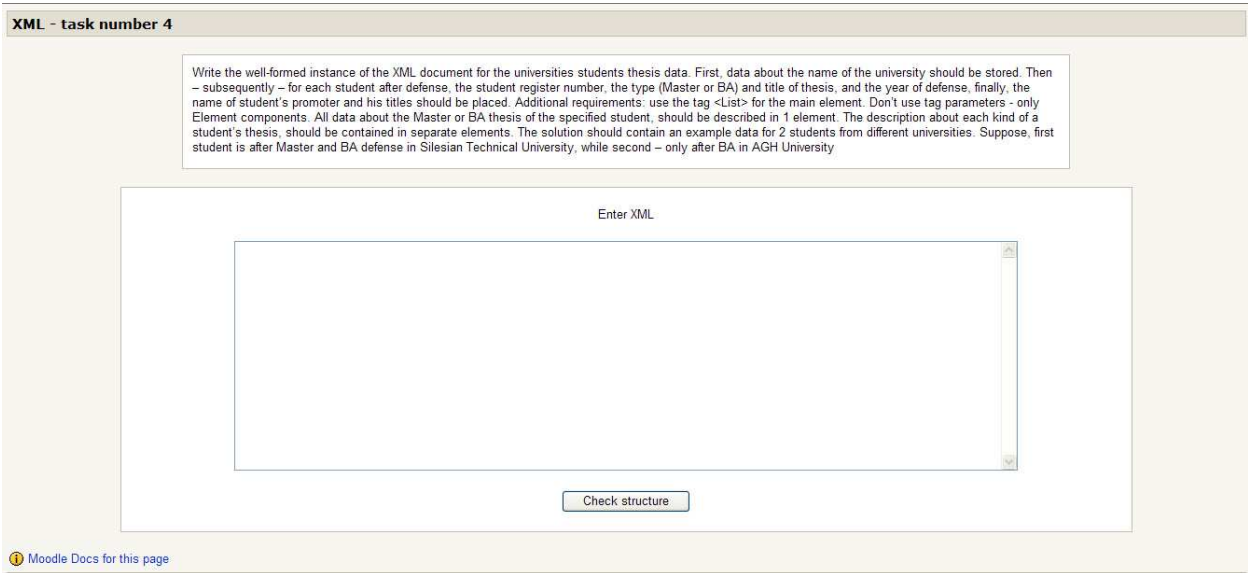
XML - task number 4

Write the well-formed instance of the XML document for the universities students thesis data. First, data about the name of the university should be stored. Then – subsequently – for each student after defense, the student register number, the type (Master or BA) and title of thesis, and the year of defense, finally, the name of student's promoter and his titles should be placed. Additional requirements: use the tag <List> for the main element. Don't use tag parameters - only Element components. All data about the Master or BA thesis of the specified student, should be described in 1 element. The description about each kind of a student's thesis, should be contained in separate elements. The solution should contain an example data for 2 students from different universities. Suppose, first student is after Master and BA defense in Silesian Technical University, while second – only after BA in AGH University

Enter XML

Check structure

Moodle Docs for this page